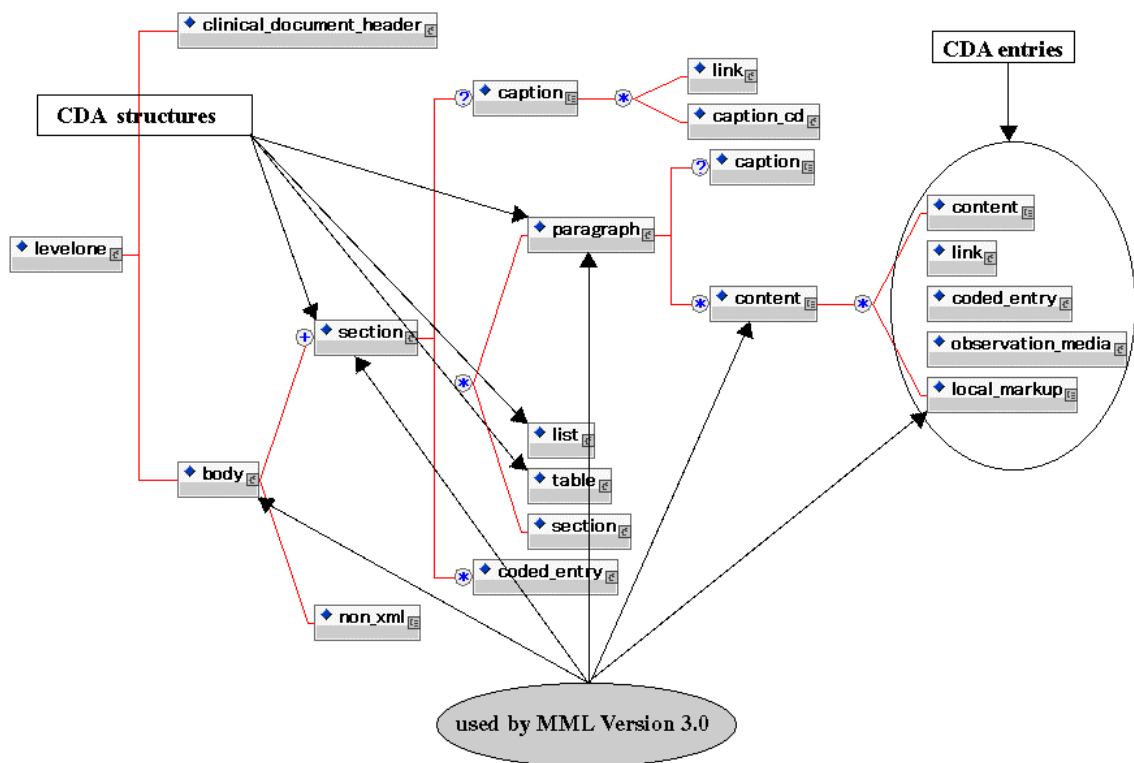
clinical_document_header

CDA structures

CDA entries

caption

link

caption_cd

caption

paragraph

content

link

coded_entry

observation_media

local_markup

levelone

content

section

list

table

section

body

coded_entry

non_xml

used by MML Version 3.0